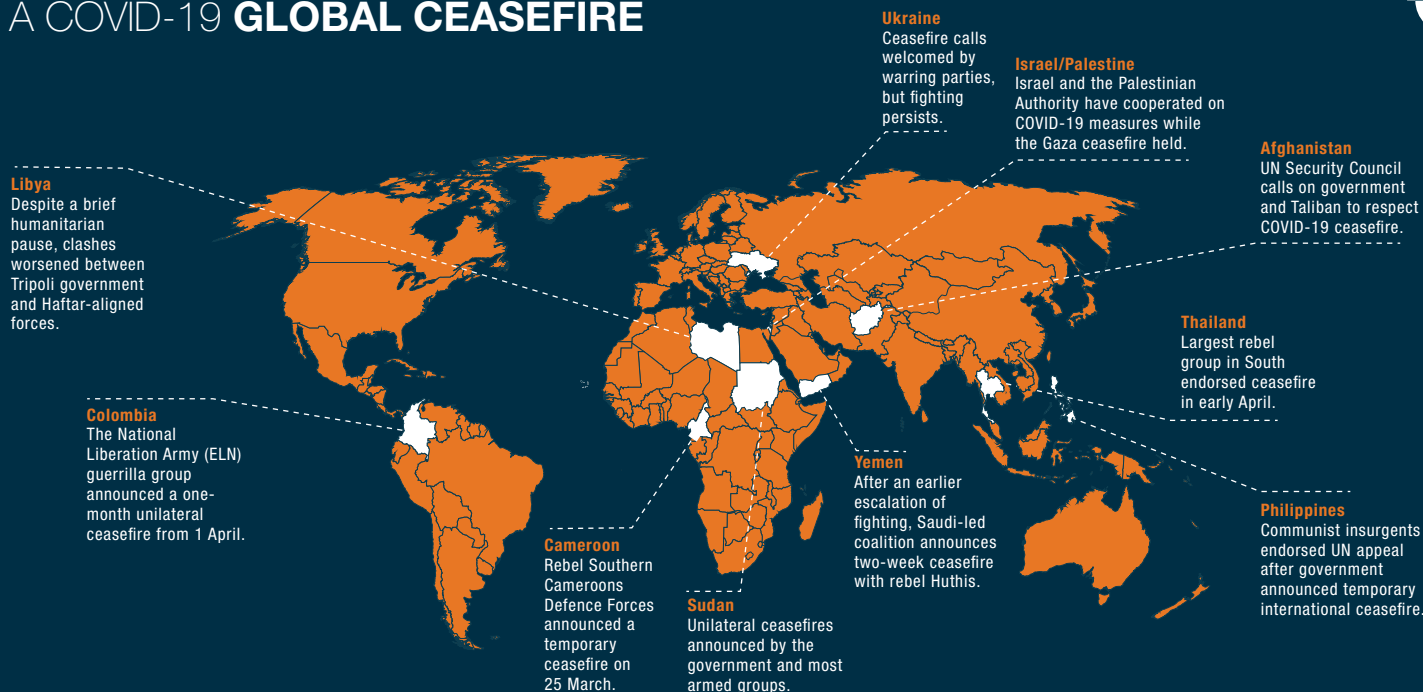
A COVID-19 **GLOBAL CEASEFIRE**

Ukraine
Ceasefire calls welcomed by warring parties, but fighting persists.

Israel/Palestine
Israel and the Palestinian Authority have cooperated on COVID-19 measures while the Gaza ceasefire held.

Afghanistan
UN Security Council calls on government and Taliban to respect COVID-19 ceasefire.

Libya
Despite a brief humanitarian pause, clashes worsened between Tripoli government and Haftar-aligned forces.

Thailand
Largest rebel group in South endorsed ceasefire in early April.

Colombia
The National Liberation Army (ELN) guerrilla group announced a one-month unilateral ceasefire from 1 April.

Yemen
After an earlier escalation of fighting, Saudi-led coalition announces two-week ceasefire with rebel Huthis.

Philippines
Communist insurgents endorsed UN appeal after government announced temporary international ceasefire.

Cameroon
Rebel Southern Cameroons Defence Forces announced a temporary ceasefire on 25 March.

Sudan
Unilateral ceasefires announced by the government and most armed groups.